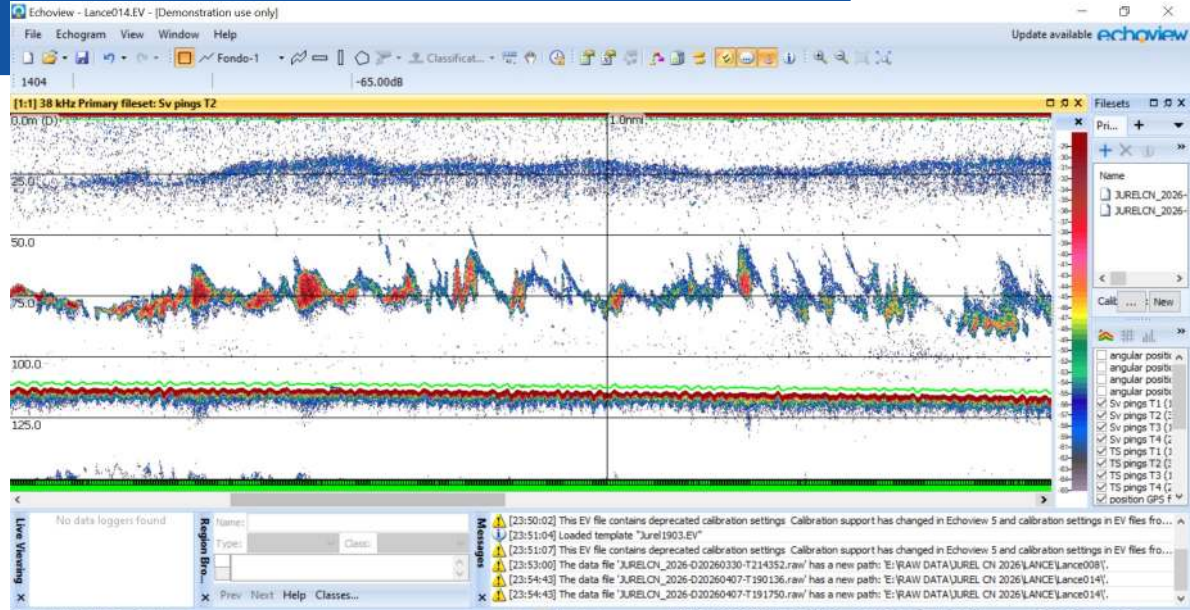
Echoview - Lance014.EV - [Demonstration use only]

File Echogram View Window Help

Update available echoview

Fondo-1 Classificat...

1404 -65.00dB

[1:1] 38 kHz Primary fileset: Sv pings T2

0.0m (D) 1.0nmi

25.0

50.0

75.0

100.0

125.0

Filesets

Pri...

Name

JURELCN_2026-

JURELCN_2026-

Cali ... New

angular positi
angular positi
angular positi
angular positi
Sv pings T1 (1
Sv pings T2 (1
Sv pings T3 (1
Sv pings T4 (2
TS pings T1 (1
TS pings T2 (1
TS pings T3 (1
TS pings T4 (2
position GPS f

Live Viewing

No data loggers found

Region Bro...

Name:
Type:
Class:

Prev Next Help Classes...

Messages

[23:50:02] This EV file contains deprecated calibration settings Calibration support has changed in Echoview 5 and calibration settings in EV files fro...
[23:51:04] Loaded template "Jurel1903.EV"
[23:51:07] This EV file contains deprecated calibration settings Calibration support has changed in Echoview 5 and calibration settings in EV files fro...
[23:53:00] The data file 'JURELCN_2026-D20260330-T214352.raw' has a new path: 'E:\RAW DATA\JUREL CN 2026\LANCE\Lance008\'.
[23:54:43] The data file 'JURELCN_2026-D20260407-T190136.raw' has a new path: 'E:\RAW DATA\JUREL CN 2026\LANCE\Lance014\'.
[23:54:43] The data file 'JURELCN_2026-D20260407-T191750.raw' has a new path: 'E:\RAW DATA\JUREL CN 2026\LANCE\Lance014\'.